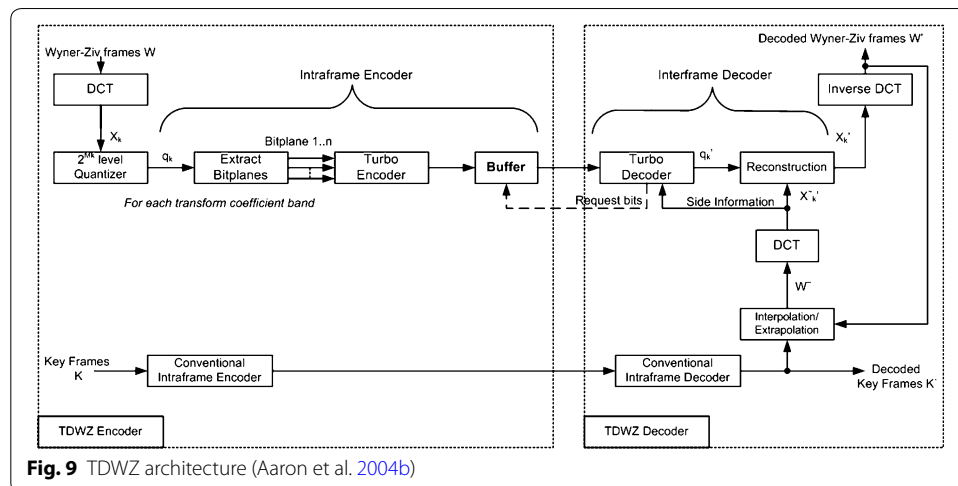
Wyner-Ziv frames W

DCT

$X_k$

$2^{M_k}$ level Quantizer

$q_k$

Intraframe Encoder

Bitplane 1..n

Extract Bitplanes

Turbo Encoder

Buffer

For each transform coefficient band

Interframe Decoder

Turbo Decoder

$q_k'$

Request bits

Side Information

Reconstruction

$X_k'$

$X^{-}_k'$

Decoded Wyner-Ziv frames W'

Inverse DCT

DCT

$W^{-}$

Interpolation/ Extrapolation

Key Frames K

Conventional Intraframe Encoder

Conventional Intraframe Decoder

Decoded Key Frames K'

TDWZ Encoder

TDWZ Decoder

**Fig. 9** TDWZ architecture (Aaron et al. 2004b)